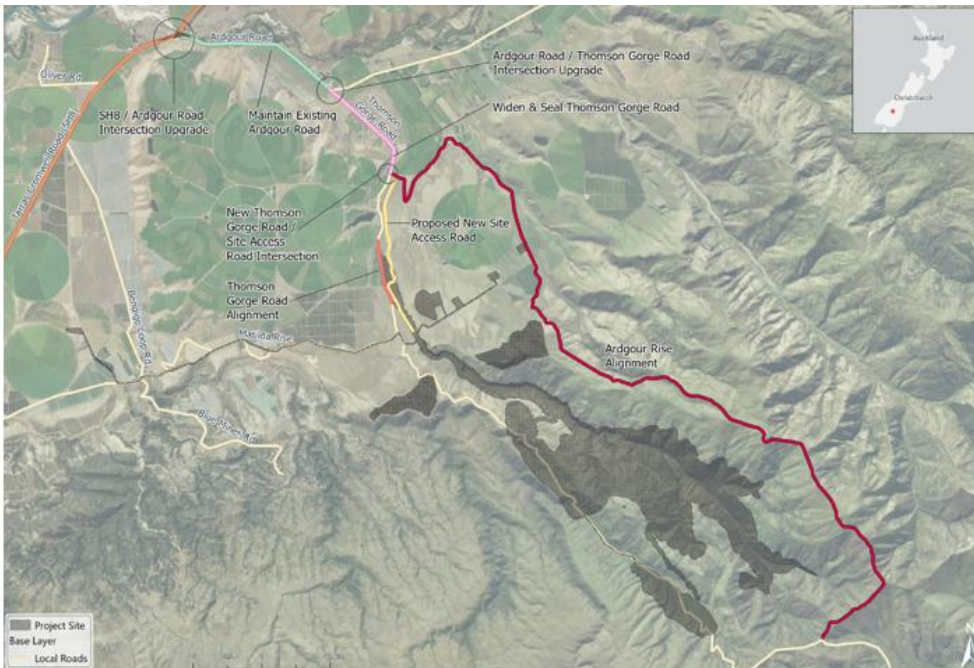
Ardgour Road
Oliver Rd
Tarras-Cromwell Road (SH8)
SH8 / Ardgour Road Intersection Upgrade
Maintain Existing Ardgour Road
Ardgour Road / Thomson Gorge Road Intersection Upgrade
Thomson Gorge Road
Widen & Seal Thomson Gorge Road
Auckland
Christchurch
New Thomson Gorge Road / Site Access Road Intersection
Proposed New Site Access Road
Thomson Gorge Road Alignment
Bendigo Loop Rd
Matilda Rise
Ardgour Rise Alignment
Bliss Street Rd
Project Site
Base Layer
Local Roads